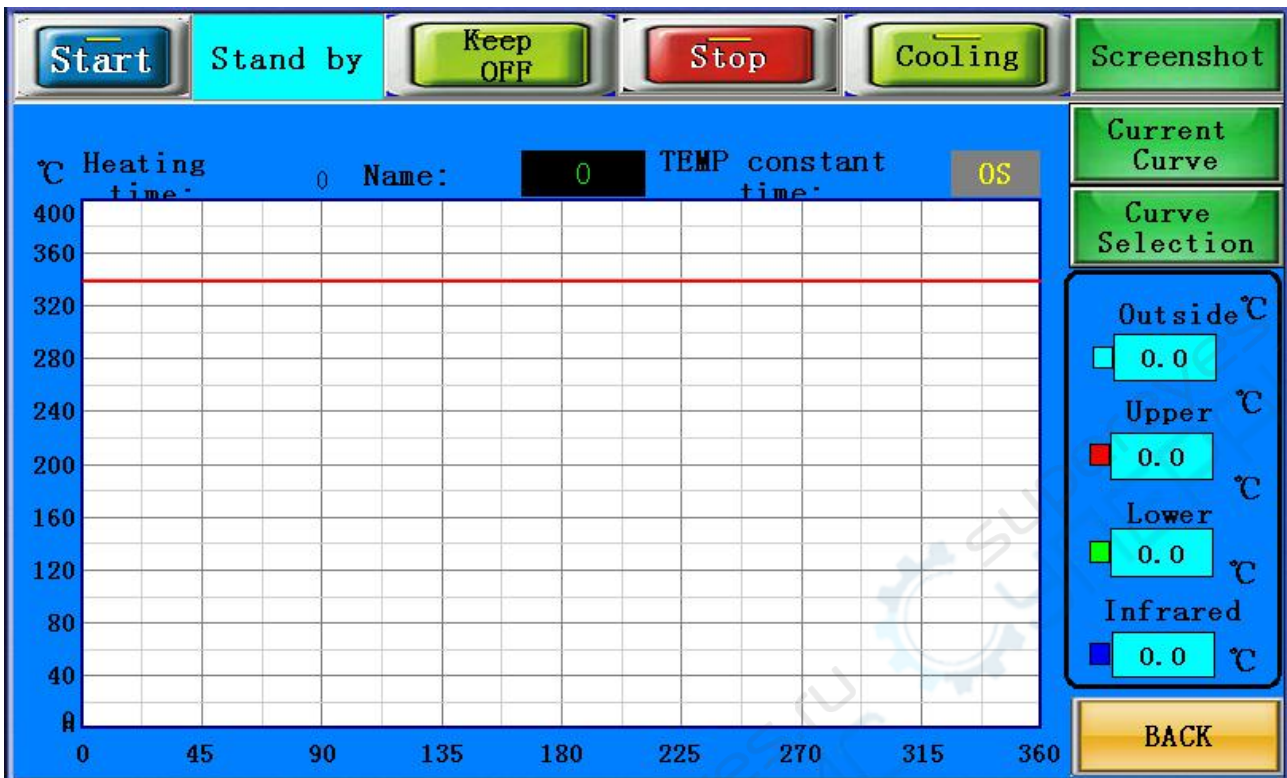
Start | Stand by | Keep OFF | Stop | Cooling | Screenshot

℃ Heating time: 0 Name: 0 TEMP constant time: 0S

Current Curve

Curve Selection

400
360
320
280
240
200
160
120
80
40
0

0 45 90 135 180 225 270 315 360

Outside ℃
0.0
Upper ℃
0.0
Lower ℃
0.0
Infrared ℃
0.0

BACK